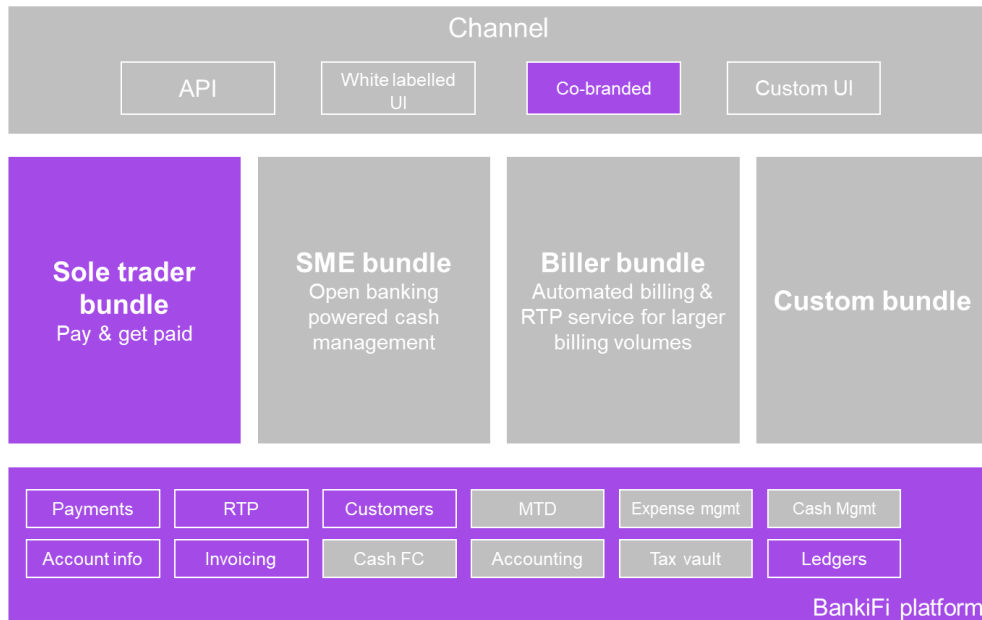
Channel

API

White labelled UI

Co-branded

Custom UI

Sole trader bundle
Pay & get paid

SME bundle
Open banking powered cash management

Biller bundle
Automated billing & RTP service for larger billing volumes

Custom bundle

Payments

RTP

Customers

MTD

Expense mgmt

Cash Mgmt

Account info

Invoicing

Cash FC

Accounting

Tax vault

Ledgers

BankiFi platform